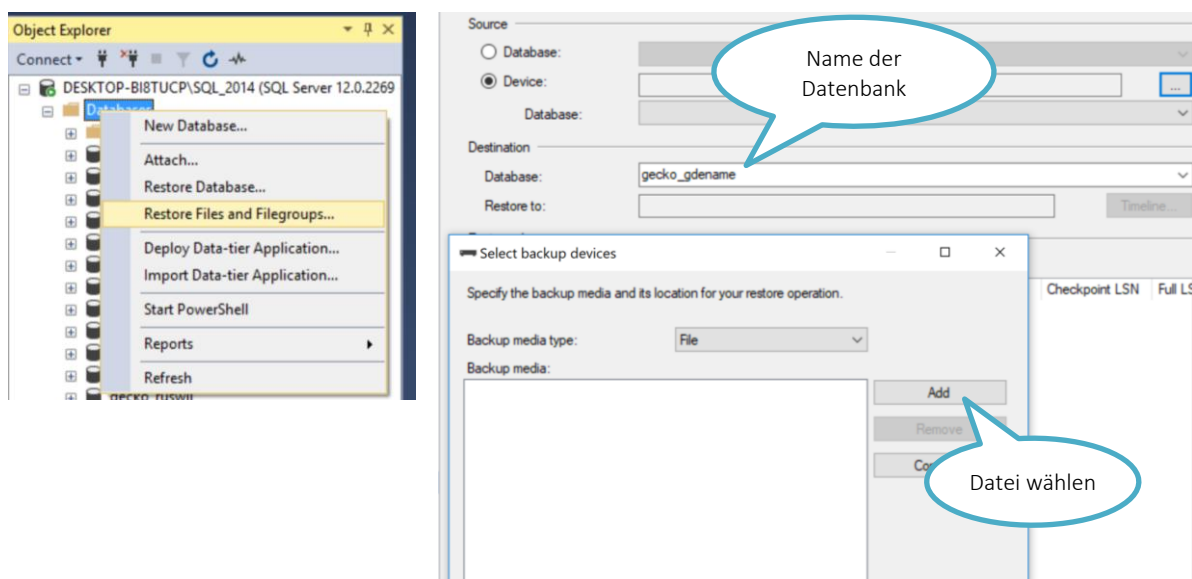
Object Explorer
Connect▾
DESKTOP-BI8TUCP\SQL_2014 (SQL Server 12.0.2269
Databases
New Database...
Attach...
Restore Database...
Restore Files and Filegroups...
Deploy Data-tier Application...
Import Data-tier Application...
Start PowerShell
Reports
Refresh
gecko_ruswil

Source
Database:
Device:
Database:
Name der Datenbank
Destination
Database: gecko_gdename
Restore to:
Timeline...
Checkpoint LSN
Full LS
Select backup devices
Specify the backup media and its location for your restore operation.
Backup media type: File
Backup media:
Add
Remove
Co
Datei wählen